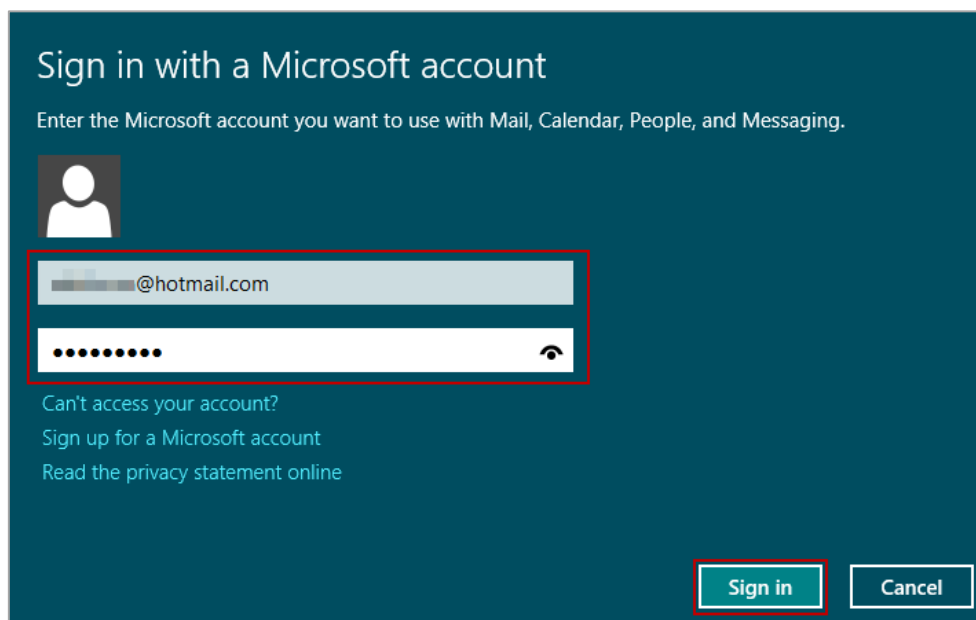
Sign in with a Microsoft account

Enter the Microsoft account you want to use with Mail, Calendar, People, and Messaging.

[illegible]@hotmail.com

●●●●●●●●●

Can't access your account?

Sign up for a Microsoft account

Read the privacy statement online

Sign in

Cancel